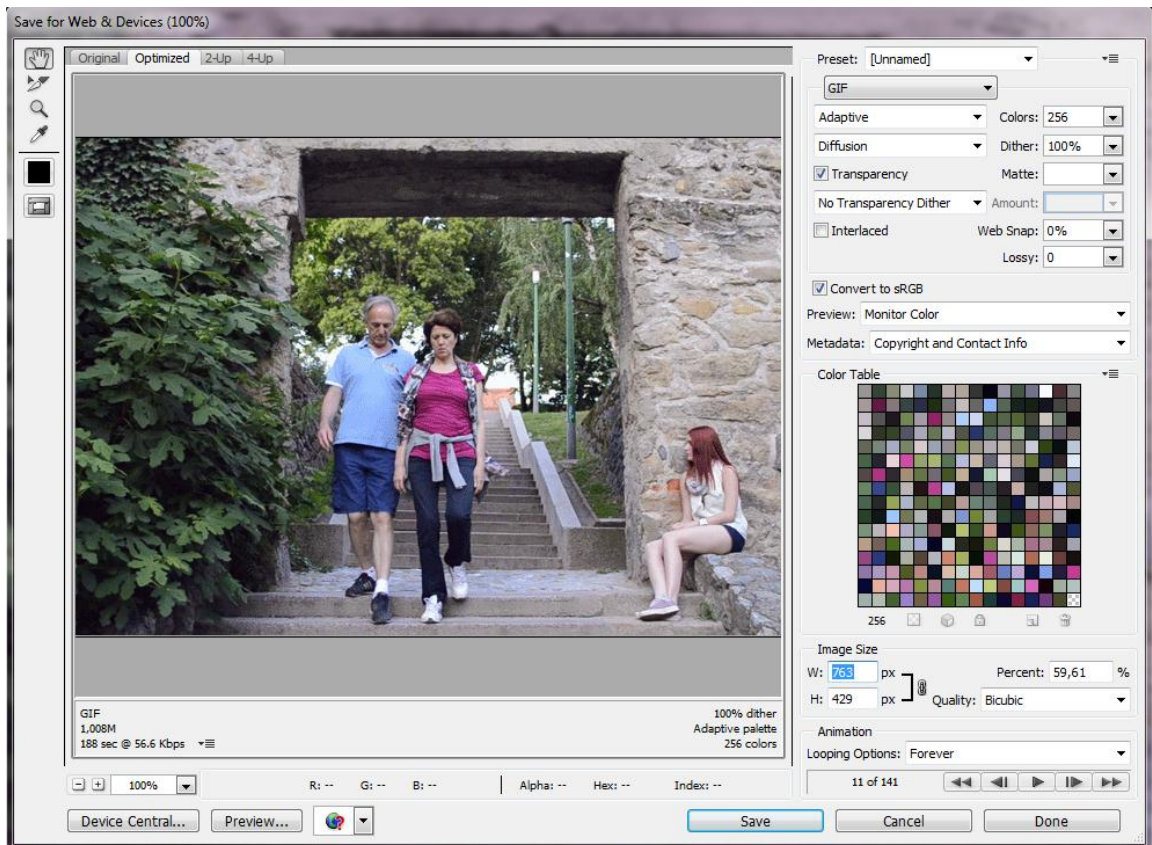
Save for Web & Devices (100%)

Original | Optimized | 2-Up | 4-Up

GIF
1,008M
188 sec @ 56.6 Kbps

100% dither
Adaptive palette
256 colors

100%

R: -- G: -- B: -- | Alpha: -- Hex: -- Index: --

Device Central... | Preview...

Preset: [Unnamed]

GIF

Adaptive | Colors: 256

Diffusion | Dither: 100%

Transparency | Matte:

No Transparency Dither | Amount:

Interlaced | Web Snap: 0%

Lossy: 0

Convert to sRGB

Preview: Monitor Color

Metadata: Copyright and Contact Info

Color Table

256

Image Size

W: 763 px

H: 429 px

Percent: 59,61 %

Quality: Bicubic

Animation

Looping Options: Forever

11 of 141

Save | Cancel | Done